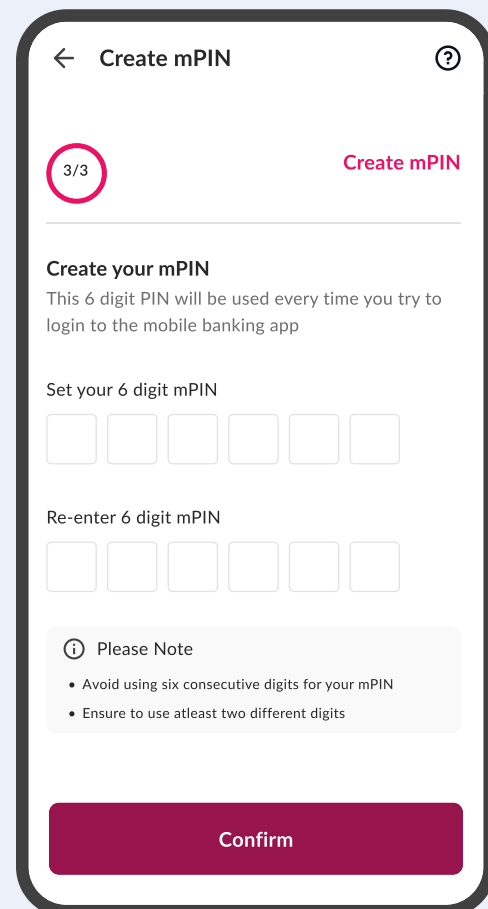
Create mPIN

3/3

Create mPIN

Create your mPIN

This 6 digit PIN will be used every time you try to login to the mobile banking app

Set your 6 digit mPIN

Re-enter 6 digit mPIN

Please Note

• Avoid using six consecutive digits for your mPIN
• Ensure to use atleast two different digits

Confirm